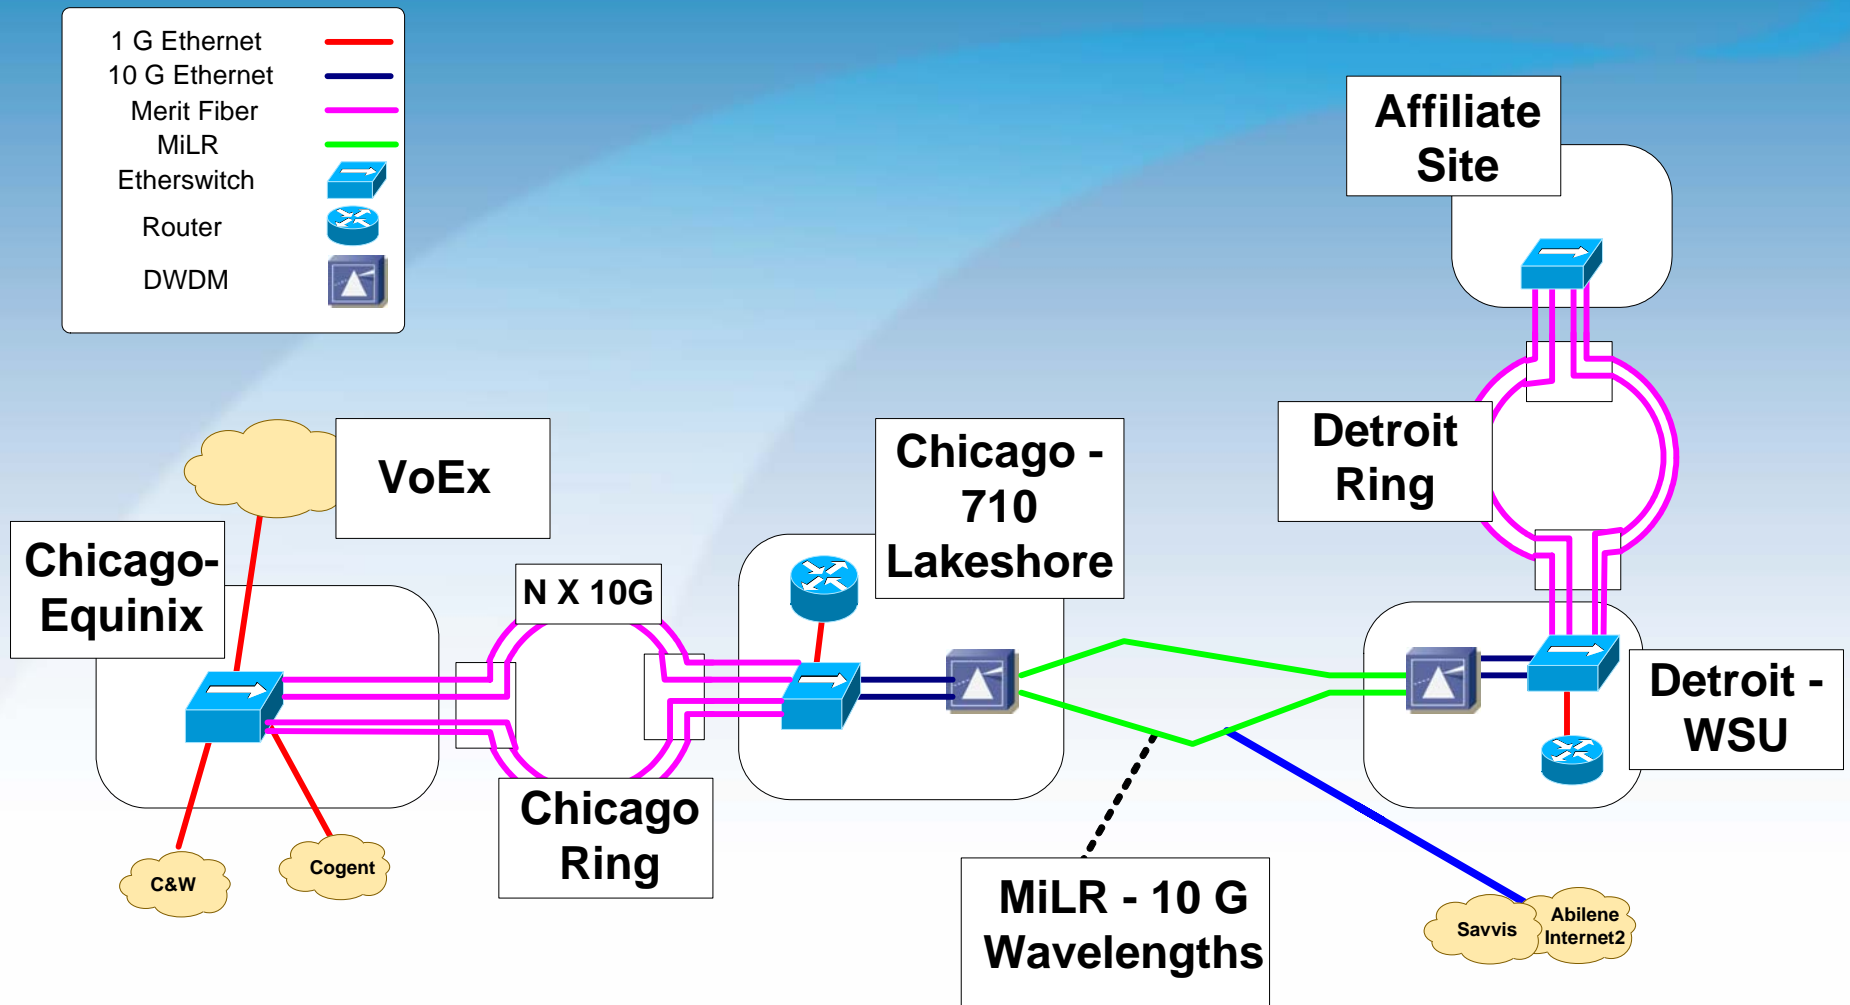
1 G Ethernet
10 G Ethernet
Merit Fiber
MiLR
Etherswitch
Router
DWDM

Affiliate Site

Detroit Ring

VoEx

Chicago - 710 Lakeshore

Chicago-Equinix

N X 10G

Detroit - WSU

Chicago Ring

C&W

Cogent

MiLR - 10 G Wavelengths

Savvis

Abilene Internet2